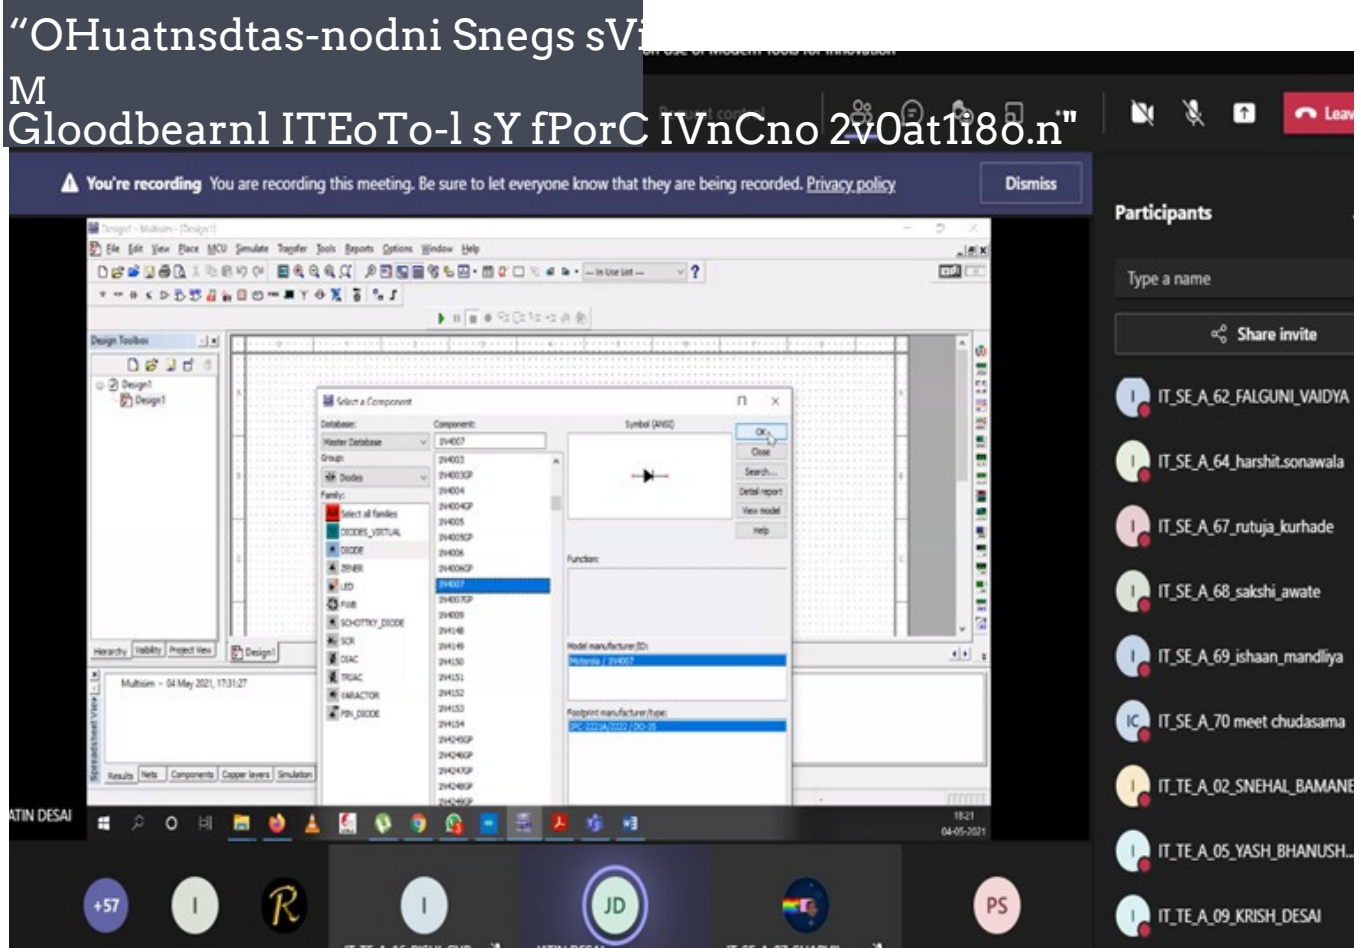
“OHuatnsdtas-nodni Snegs sVi
M
Gloodbearnl ITEoTo-l sY fPorC IVnCno 2v0at1i8o.n"

Leave

You're recording You are recording this meeting. Be sure to let everyone know that they are being recorded. Privacy policy

Dismiss

Participants

Type a name

Share invite

IT_SE_A_62_FALGUNI_VAIDYA
IT_SE_A_64_harshit.sonawala
IT_SE_A_67_rutuja_kurhade
IT_SE_A_68_sakshi_awate
IT_SE_A_69_ishaan_mandliya
IT_SE_A_70 meet chudasama
IT_TE_A_02_SNEHAL_BAMANE
IT_TE_A_05_YASH_BHANUSH...
IT_TE_A_09_KRISH_DESAI

File Edit View Place MCU Simulate Transfer Tools Reports Options Window Help

Design Toolbox
Design1
Design1

Select a Component
Database:
Master Database
Group:
Diodes
Family:
Select all families
DIODES_VIRTUAL
DIODE
ZENER
LED
FWB
SCHOTTKY_DIODE
SCR
DIAC
TRIAC
VARACTOR
PIN_DIODE

Component:
1N4007
1N4003
1N4003GP
1N4004
1N4004GP
1N4005
1N4005GP
1N4006
1N4006GP
1N4007
1N4007GP
1N4009
1N4148
1N4149
1N4150
1N4151
1N4152
1N4153
1N4154
1N4245GP
1N4246GP
1N4247GP
1N4248GP
1N4249GP

Symbol (ANSI)
OK
Close
Search...
Detail report
View model
Help

Function:
Model manufacturer/ID:
Motorola / 1N4007
Footprint manufacturer/type:
IPC-2221A/2222 / DO-35

Hierarchy Visibility Project View
Design1
Multisim - 04 May 2021, 17:31:27
Results Nets Components Copper layers Simulation
Spreadsheet View

ATIN DESAI
18:21
04-05-2021

+57
I
R
I
JD
PS